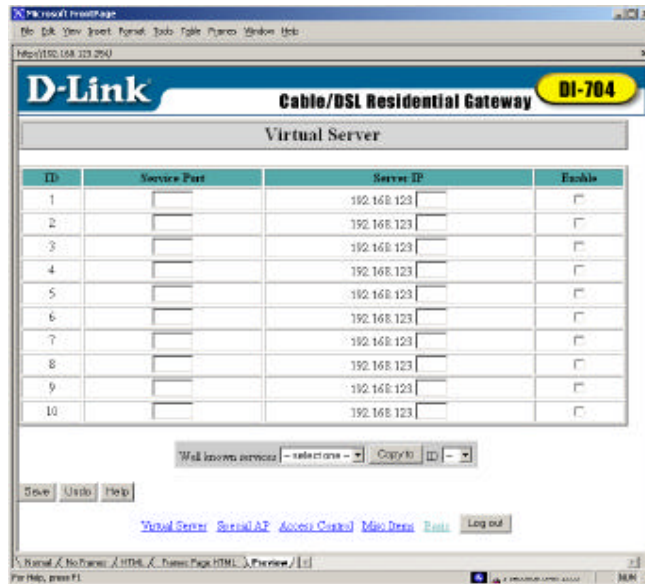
Microsoft FrontPage

File Edit View Insert Format Tools Table Frames Window Help

http://192.168.123.254/

D-Link

Cable/DSL Residential Gateway

DI-704

Virtual Server

| ID | Service Port | Server IP | Enable |
|---|---|---|---|
| 1 | | 192.168.123. | |
| 2 | | 192.168.123. | |
| 3 | | 192.168.123. | |
| 4 | | 192.168.123. | |
| 5 | | 192.168.123. | |
| 6 | | 192.168.123. | |
| 7 | | 192.168.123. | |
| 8 | | 192.168.123. | |
| 9 | | 192.168.123. | |
| 10 | | 192.168.123. | |

Well known services -- select one -- Copy to ID --

Save Undo Help

Virtual Server Special AP Access Control Misc Items Tools Log out

Normal No Frames HTML Frames Page HTML Preview

For Help, press F1

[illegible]

NUM